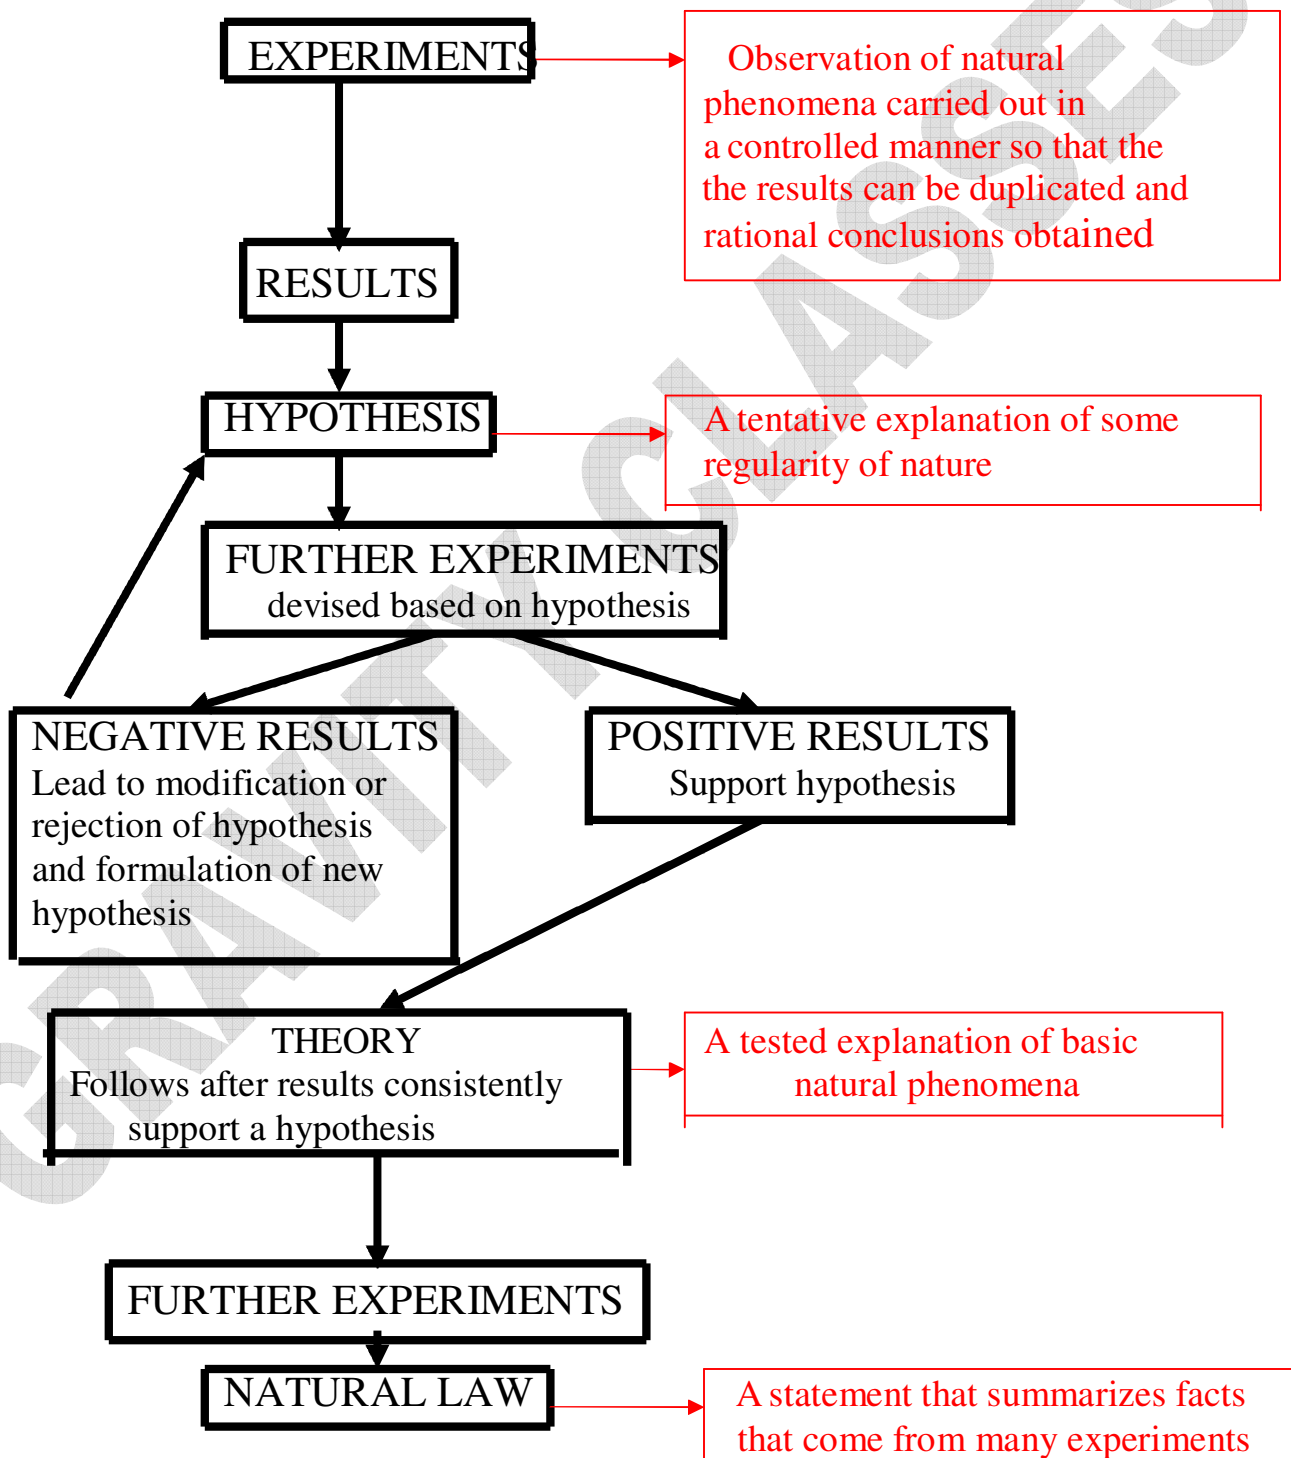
EXPERIMENTS

Observation of natural phenomena carried out in a controlled manner so that the the results can be duplicated and rational conclusions obtained

RESULTS

HYPOTHESIS

A tentative explanation of some regularity of nature

FURTHER EXPERIMENTS
devised based on hypothesis

NEGATIVE RESULTS
Lead to modification or rejection of hypothesis and formulation of new hypothesis

POSITIVE RESULTS
Support hypothesis

THEORY
Follows after results consistently support a hypothesis

A tested explanation of basic natural phenomena

FURTHER EXPERIMENTS

NATURAL LAW

A statement that summarizes facts that come from many experiments

GRAVITY CLASSES